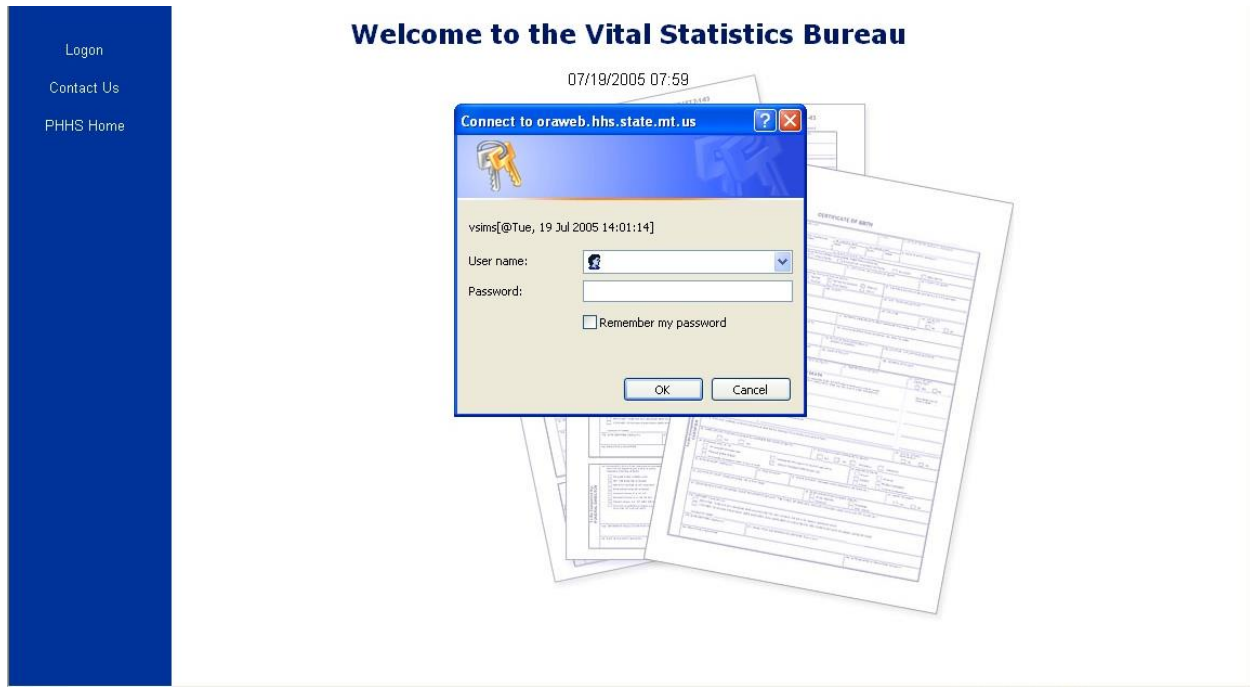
Logon

Contact Us

PHHS Home

Welcome to the Vital Statistics Bureau

07/19/2005 07:59

Connect to oraweb.hhs.state.mt.us

vsims[@Tue, 19 Jul 2005 14:01:14]

User name:

Password:

Remember my password

OK

Cancel

CERTIFICATE OF BIRTH